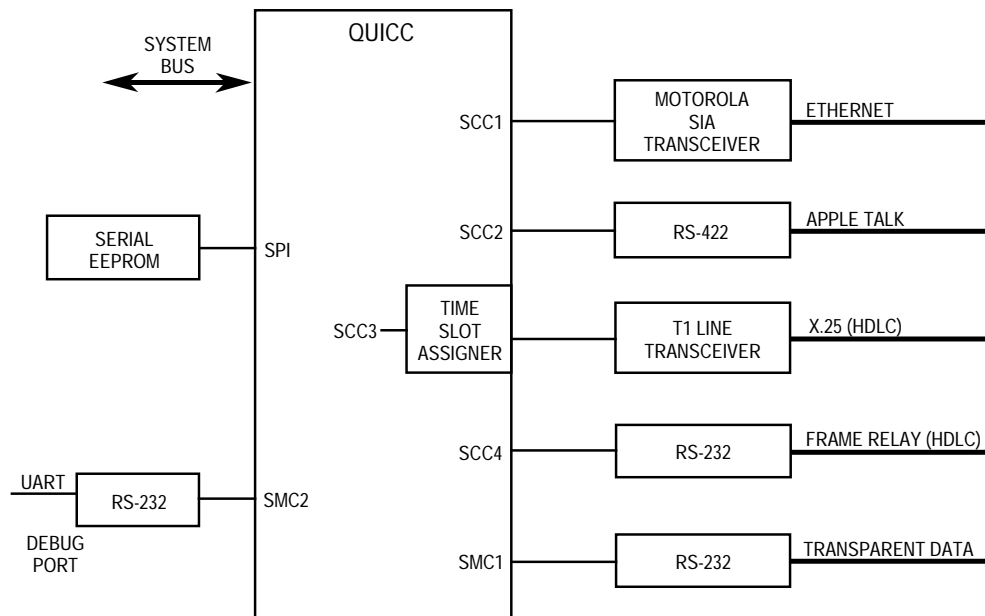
SYSTEM BUS

QUICC

SCC1

MOTOROLA SIA TRANSCEIVER

ETHERNET

SERIAL EEPROM

SPI

SCC2

RS-422

APPLE TALK

SCC3

TIME SLOT ASSIGNER

T1 LINE TRANSCEIVER

X.25 (HDLC)

SCC4

RS-232

FRAME RELAY (HDLC)

UART

RS-232

SMC2

DEBUG PORT

SMC1

RS-232

TRANSPARENT DATA